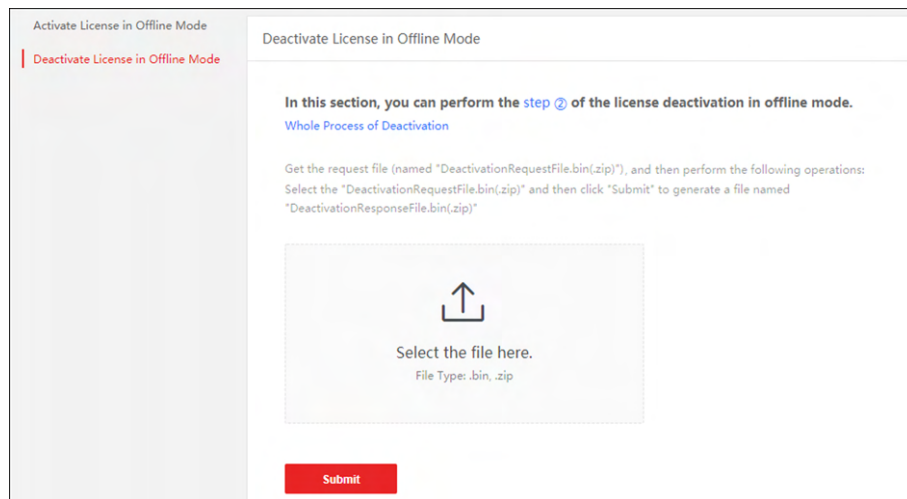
Activate License in Offline Mode

Deactivate License in Offline Mode

Deactivate License in Offline Mode

In this section, you can perform the step ② of the license deactivation in offline mode.

Whole Process of Deactivation

Get the request file (named "DeactivationRequestFile.bin(.zip)"), and then perform the following operations: Select the "DeactivationRequestFile.bin(.zip)" and then click "Submit" to generate a file named "DeactivationResponseFile.bin(.zip)"

Select the file here.

File Type: .bin, .zip

Submit